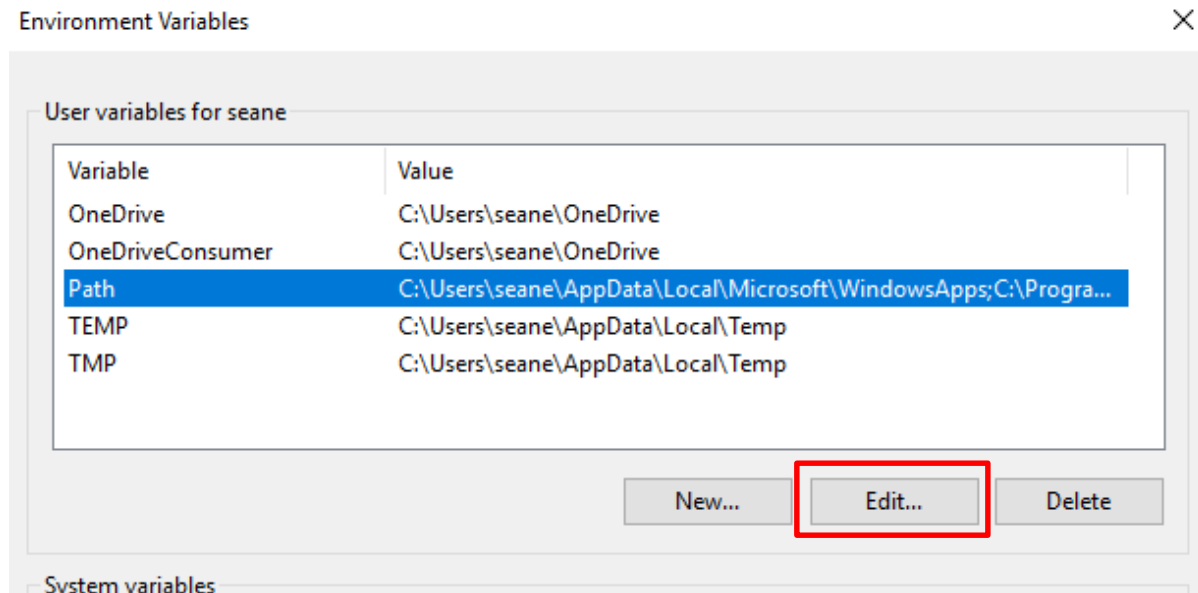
Environment Variables

User variables for seane

| Variable | Value |
|---|---|
| OneDrive | C:\Users\seane\OneDrive |
| OneDriveConsumer | C:\Users\seane\OneDrive |
| Path | C:\Users\seane\AppData\Local\Microsoft\WindowsApps;C:\Progra... |
| TEMP | C:\Users\seane\AppData\Local\Temp |
| TMP | C:\Users\seane\AppData\Local\Temp |

New... Edit... Delete

System variables